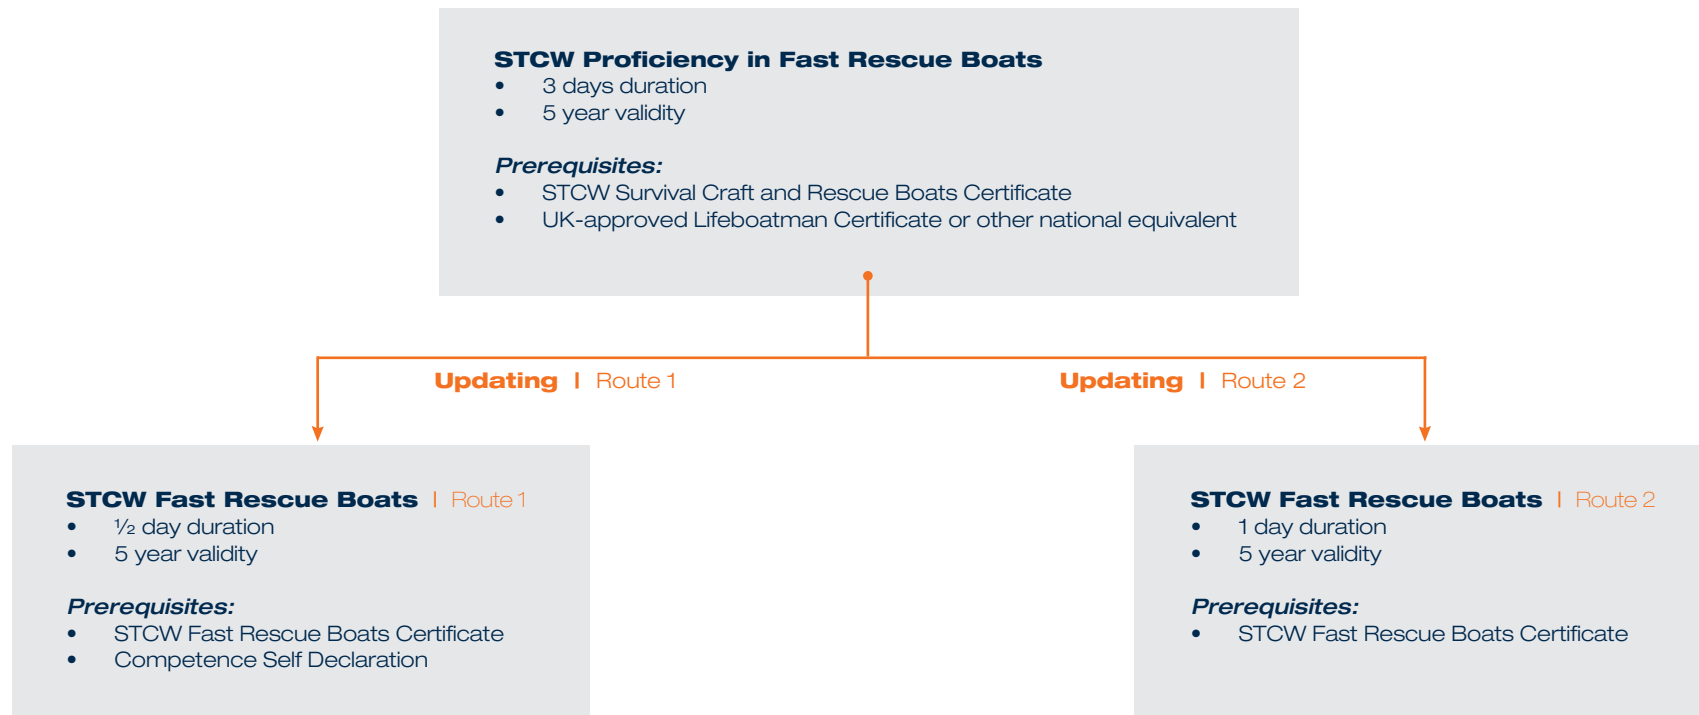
STCW Proficiency in Fast Rescue Boats
• 3 days duration
• 5 year validity

Prerequisites:
• STCW Survival Craft and Rescue Boats Certificate
• UK-approved Lifeboatman Certificate or other national equivalent

Updating | Route 1

Updating | Route 2

STCW Fast Rescue Boats | Route 1
• ½ day duration
• 5 year validity

Prerequisites:
• STCW Fast Rescue Boats Certificate
• Competence Self Declaration

STCW Fast Rescue Boats | Route 2
• 1 day duration
• 5 year validity

Prerequisites:
• STCW Fast Rescue Boats Certificate